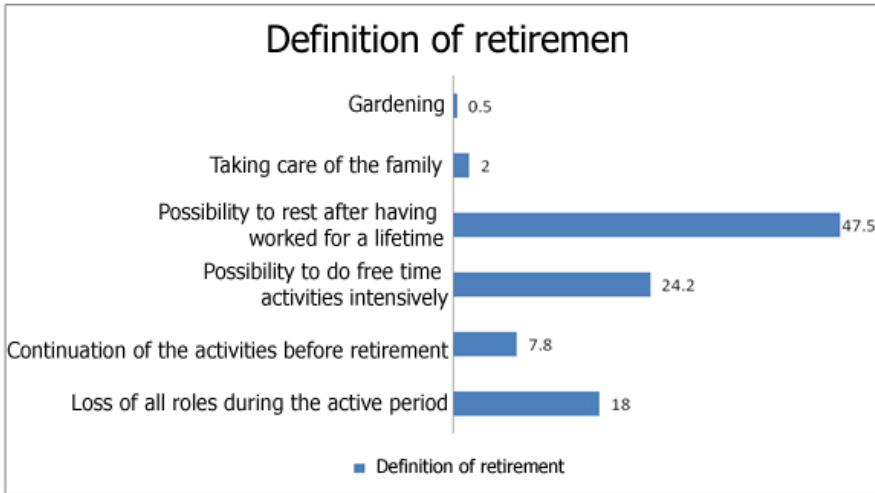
Definition of retiremen

Gardening 0.5

Taking care of the family 2

Possibility to rest after having worked for a lifetime 47.5

Possibility to do free time activities intensively 24.2

Continuation of the activities before retirement 7.8

Loss of all roles during the active period 18

Definition of retirement